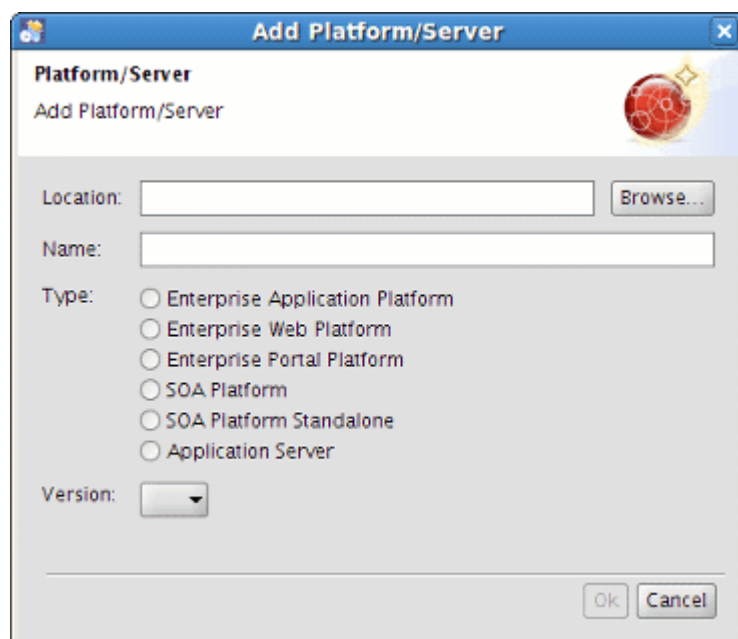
Add Platform/Server

Platform/Server

Add Platform/Server

Location:

Browse...

Name:

Type:

Enterprise Application Platform

Enterprise Web Platform

Enterprise Portal Platform

SOA Platform

SOA Platform Standalone

Application Server

Version:

Ok

Cancel